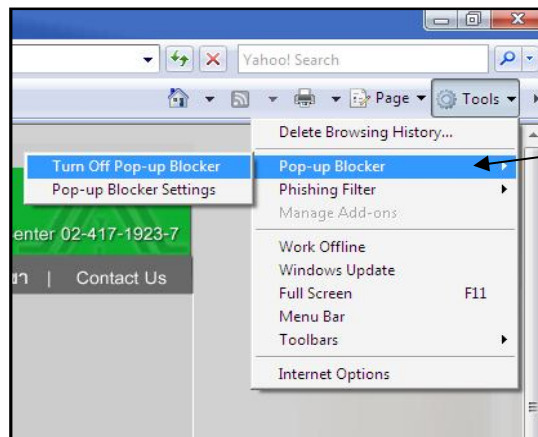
Yahoo! Search

Page ▾ Tools ▾

Delete Browsing History...

Turn Off Pop-up Blocker
Pop-up Blocker Settings

Pop-up Blocker
Phishing Filter
Manage Add-ons

enter 02-417-1923-7

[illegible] | Contact Us

Work Offline
Windows Update
Full Screen F11
Menu Bar
Toolbars

Internet Options